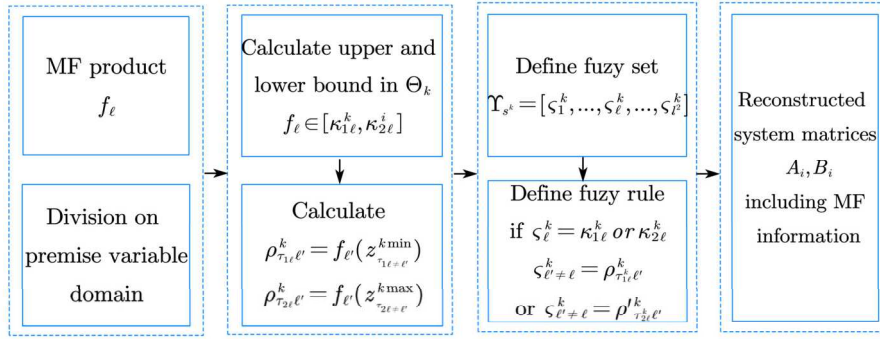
MF product
$f_\ell$

Division on premise variable domain

Calculate upper and lower bound in $\Theta_k$
$f_\ell \in [\kappa_{1\ell}^k, \kappa_{2\ell}^i]$

Calculate
$\rho_{\tau_{1\ell}\ell'}^k = f_{\ell'}(z_{\tau_{1\ell \neq \ell'}}^{k\min})$
$\rho_{\tau_{2\ell}\ell'}^k = f_{\ell'}(z_{\tau_{2\ell \neq \ell'}}^{k\max})$

Define fuzy set
$\Upsilon_{s^k} = [\varsigma_1^k, ..., \varsigma_\ell^k, ..., \varsigma_{l^2}^k]$

Define fuzy rule
if $\varsigma_\ell^k = \kappa_{1\ell}^k \; or \; \kappa_{2\ell}^k$
$\varsigma_{\ell' \neq \ell}^k = \rho_{\tau_{1\ell}^k \ell'}$
or $\varsigma_{\ell' \neq \ell}^k = \rho'_{\tau_{2\ell}^k \ell'}$

Reconstructed system matrices
$A_i, B_i$
including MF information